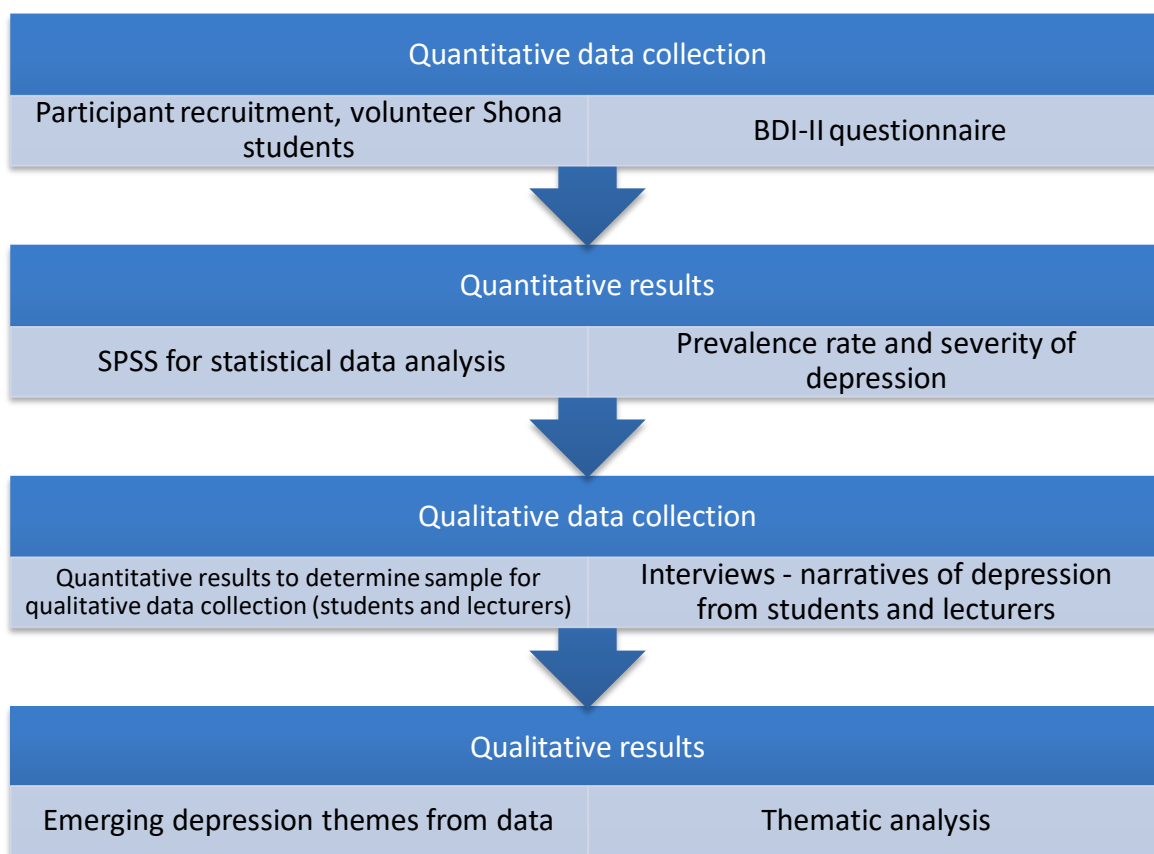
Quantitative data collection

Participant recruitment, volunteer Shona students

BDI-II questionnaire

Quantitative results

SPSS for statistical data analysis

Prevalence rate and severity of depression

Qualitative data collection

Quantitative results to determine sample for qualitative data collection (students and lecturers)

Interviews - narratives of depression from students and lecturers

Qualitative results

Emerging depression themes from data

Thematic analysis